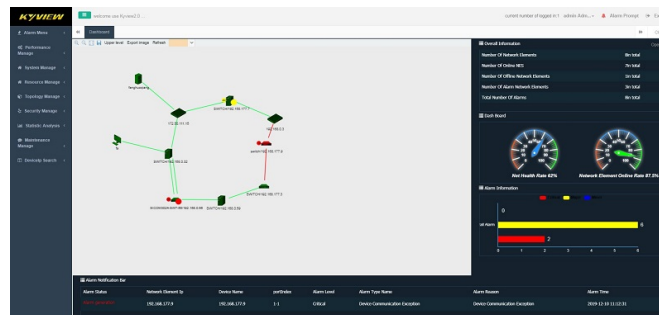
KYVIEW

welcome use Kyview2.0

current number of logged in:1 admin Adm... Alarm Prompt

Alarm Manage

Performance Manage

System Manage

Resource Manage

Topology Manage

Security Manage

Statistic Analysis

Maintenance Manage

Desktop Search

Dashboard

Upper level Export image Refresh

Overall Information

Number Of Network Elements 8n total

Number Of Online NES 7n total

Number Of Offline Network Elements 1n total

Number Of Alarm Network Elements 3n total

Total Number Of Alarms 8n total

Dash Board

Net Health Rate 62%

Network Element Online Rate 87.5%

Alarm Information

Alarm Notification Bar

| Alarm Status | Network Element Ip | Device Name | portIndex | Alarm Level | Alarm Type Name | Alarm Reason | Alarm Time |
|---|---|---|---|---|---|---|---|
| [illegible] | 192.168.177.9 | 192.168.177.9 | 1-1 | Critical | Device Communication Exception | Device Communication Exception | 2019-12-10 11:12:31 |